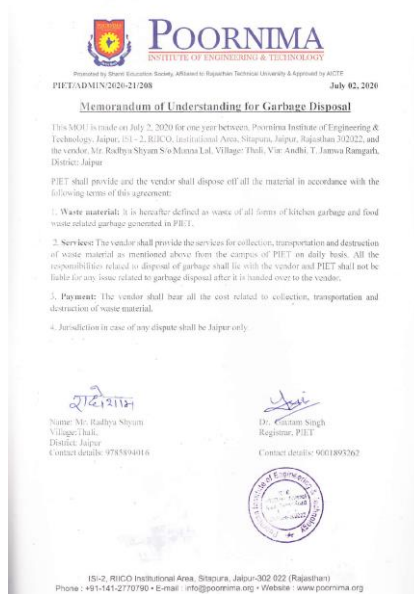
POORNIMA
INSTITUTE OF ENGINEERING & TECHNOLOGY
Promoted by Shanti Education Society, Affiliated to Rajasthan Technical University & Approved by AICTE

PIET/ADMIN/2020-21/208 July 02, 2020

Memorandum of Understanding for Garbage Disposal

This MOU is made on July 2, 2020 for one year between, Poornima Institute of Engineering & Technology, Jaipur, ISI - 2, RIICO, Institutional Area, Sitapura, Jaipur, Rajasthan 302022, and the vendor, Mr. Radhya Shyam S/o Munna Lal, Village: Theli, Via: Andhi, T. Jamwa Ramgarh, District: Jaipur

PIET shall provide and the vendor shall dispose off all the material in accordance with the following terms of this agreement:

1. Waste material: It is hereafter defined as waste of all forms of kitchen garbage and food waste related garbage generated in PIET.

2. Services: The vendor shall provide the services for collection, transportation and destruction of waste material as mentioned above from the campus of PIET on daily basis. All the responsibilities related to disposal of garbage shall lie with the vendor and PIET shall not be liable for any issue related to garbage disposal after it is handed over to the vendor.

3. Payment: The vendor shall bear all the cost related to collection, transportation and destruction of waste material.

4. Jurisdiction in case of any dispute shall be Jaipur only.

राधेश्याम
Name: Mr. Radhya Shyam
Village: Theli,
District: Jaipur
Contact details: 9785894016

Dr. Gautam Singh
Registrar, PIET
Contact details: 9001893262

Poornima Institute of Engineering & Technology

ISI-2, RIICO Institutional Area, Sitapura, Jaipur-302 022 (Rajasthan)
Phone : +91-141-2770790 • E-mail : info@poornima.org • Website : www.poornima.org